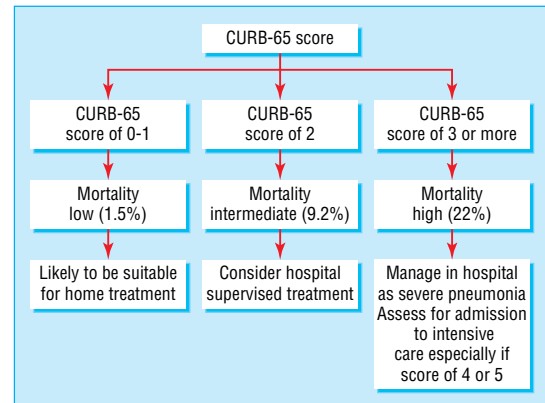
CURB-65 score

CURB-65 score of 0-1

Mortality low (1.5%)

Likely to be suitable for home treatment

CURB-65 score of 2

Mortality intermediate (9.2%)

Consider hospital supervised treatment

CURB-65 score of 3 or more

Mortality high (22%)

Manage in hospital as severe pneumonia Assess for admission to intensive care especially if score of 4 or 5